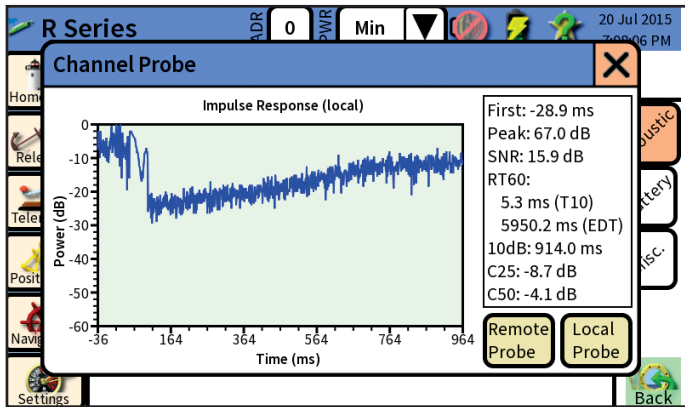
R Series
ADR 0 PWR Min
20 Jul 2015
7:09:06 PM
Channel Probe
Home
Rele
Tele
Posit
Navig
Settings
Impulse Response (local)
Power (dB)
0
-10
-20
-30
-40
-50
-60
-36
164
364
564
764
964
Time (ms)
First: -28.9 ms
Peak: 67.0 dB
SNR: 15.9 dB
RT60:
5.3 ms (T10)
5950.2 ms (EDT)
10dB: 914.0 ms
C25: -8.7 dB
C50: -4.1 dB
Remote Probe
Local Probe
oustic
ttery
isc.
Back